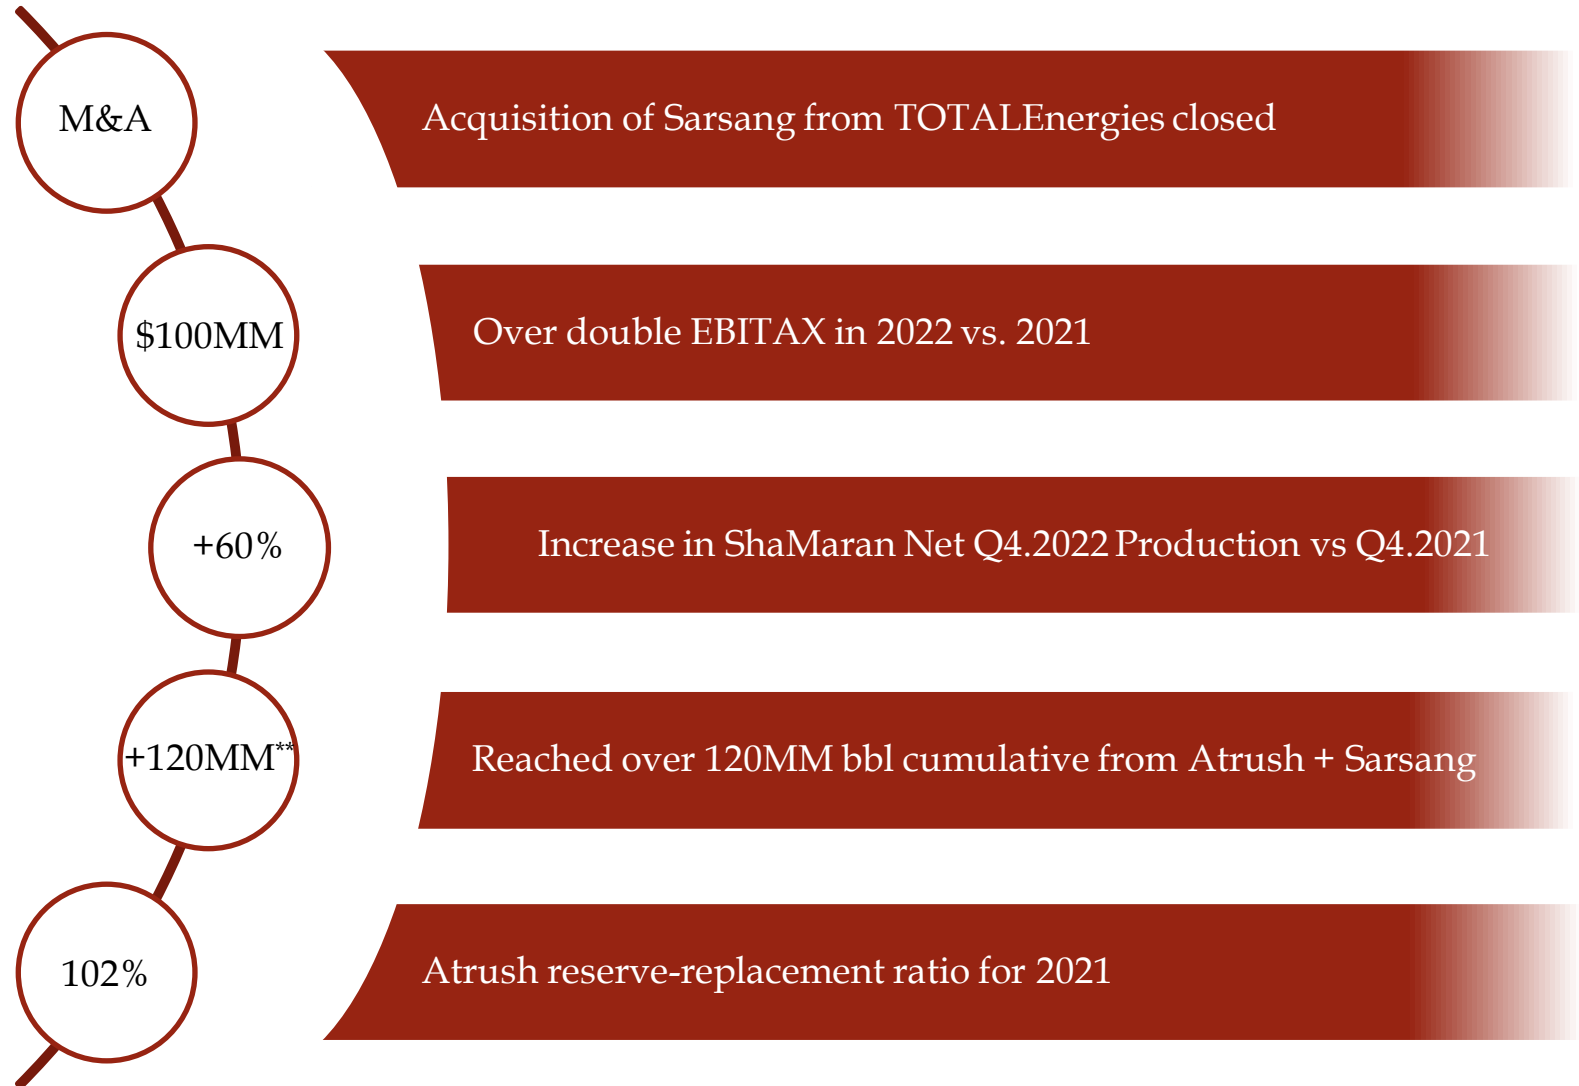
M&A

Acquisition of Sarsang from TOTALEnergies closed

$100MM

Over double EBITAX in 2022 vs. 2021

+60%

Increase in ShaMaran Net Q4.2022 Production vs Q4.2021

+120MM**

Reached over 120MM bbl cumulative from Atrush + Sarsang

102%

Atrush reserve-replacement ratio for 2021